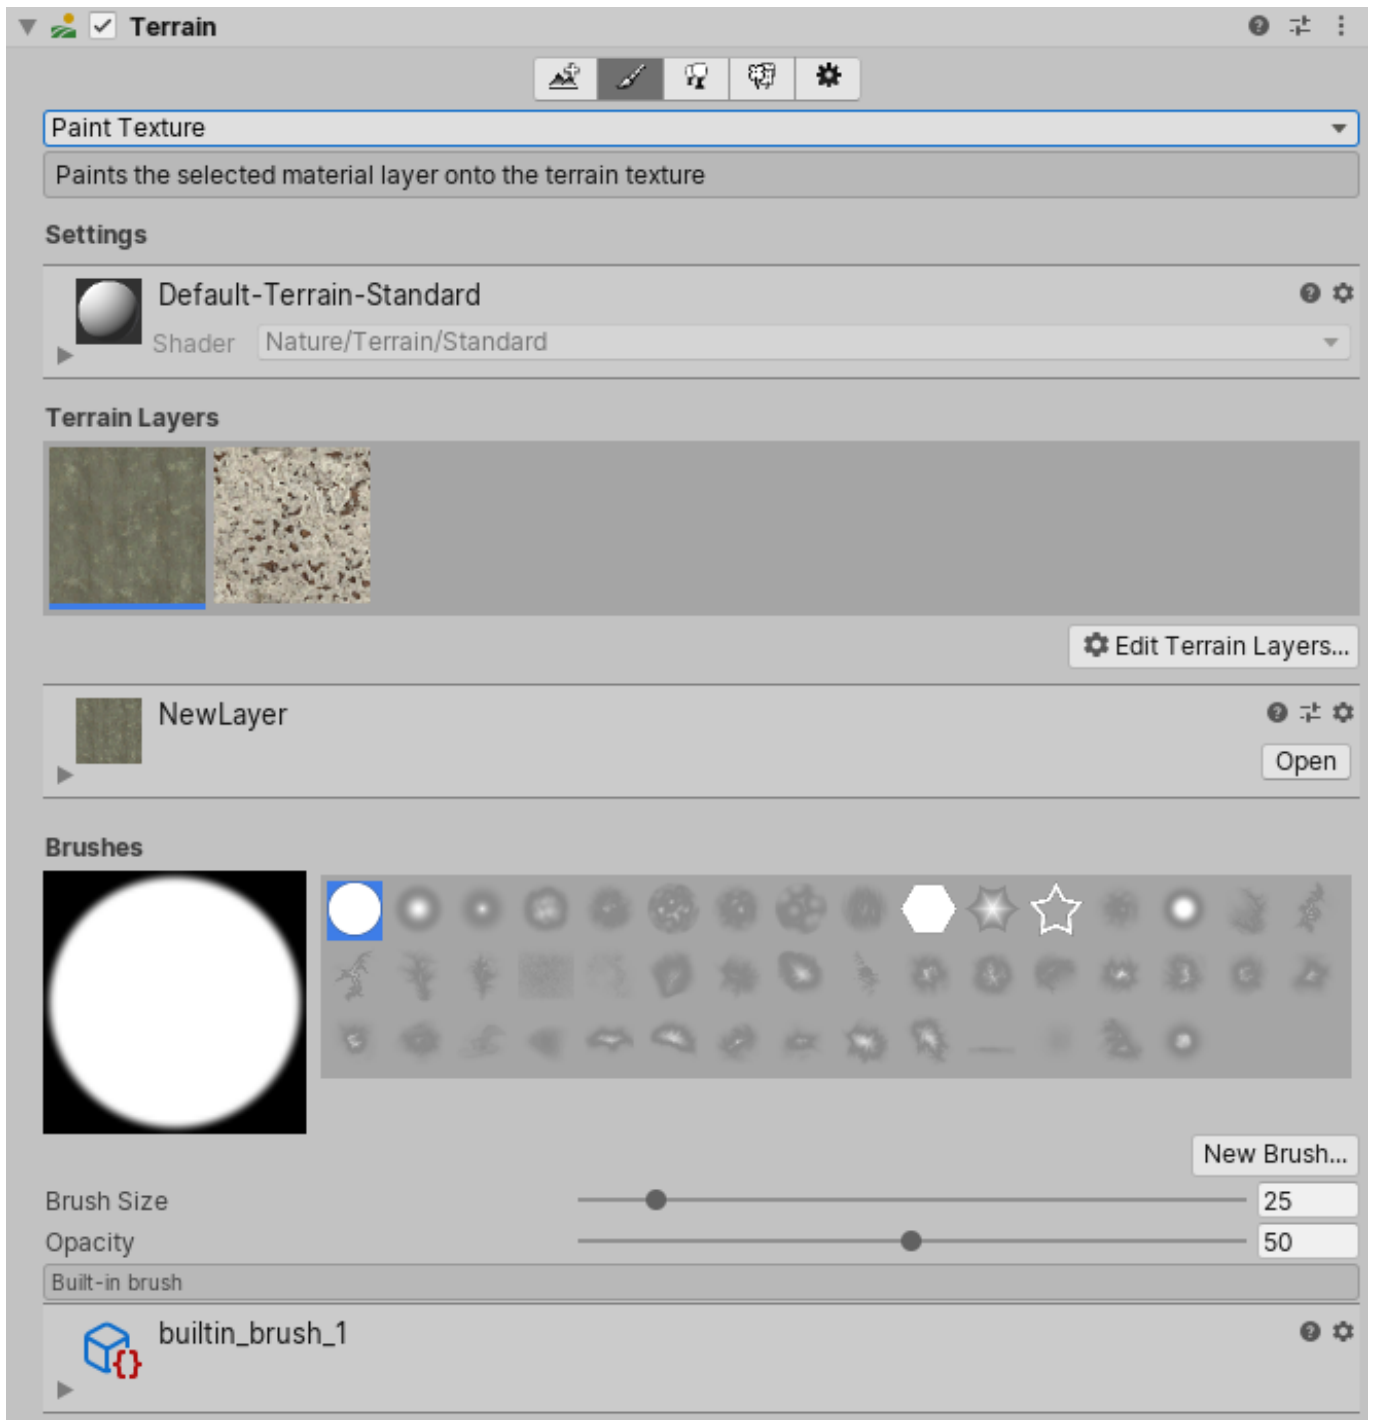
Terrain

Paint Texture

Paints the selected material layer onto the terrain texture

Settings

Default-Terrain-Standard

Shader Nature/Terrain/Standard

Terrain Layers

Edit Terrain Layers...

NewLayer

Open

Brushes

New Brush...

Brush Size 25

Opacity 50

Built-in brush

builtin_brush_1